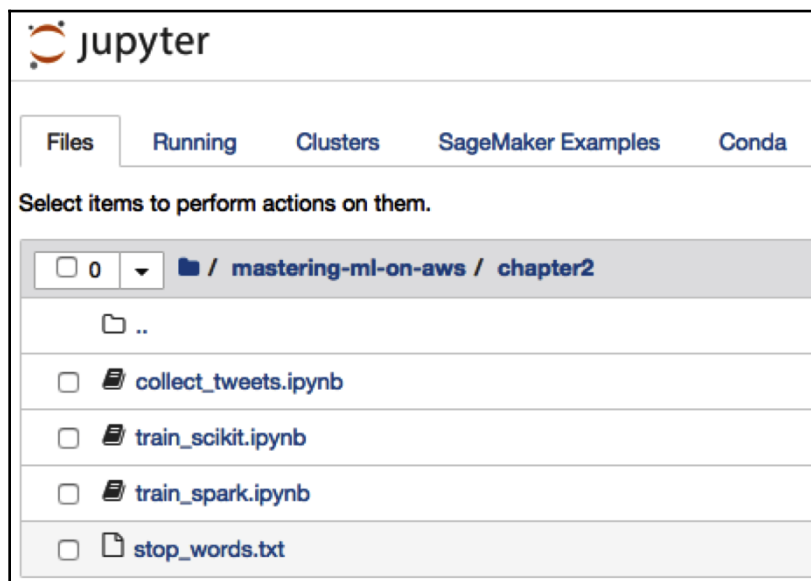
jupyter

Files Running Clusters SageMaker Examples Conda

Select items to perform actions on them.

0 / mastering-ml-on-aws / chapter2

..

collect_tweets.ipynb

train_scikit.ipynb

train_spark.ipynb

stop_words.txt